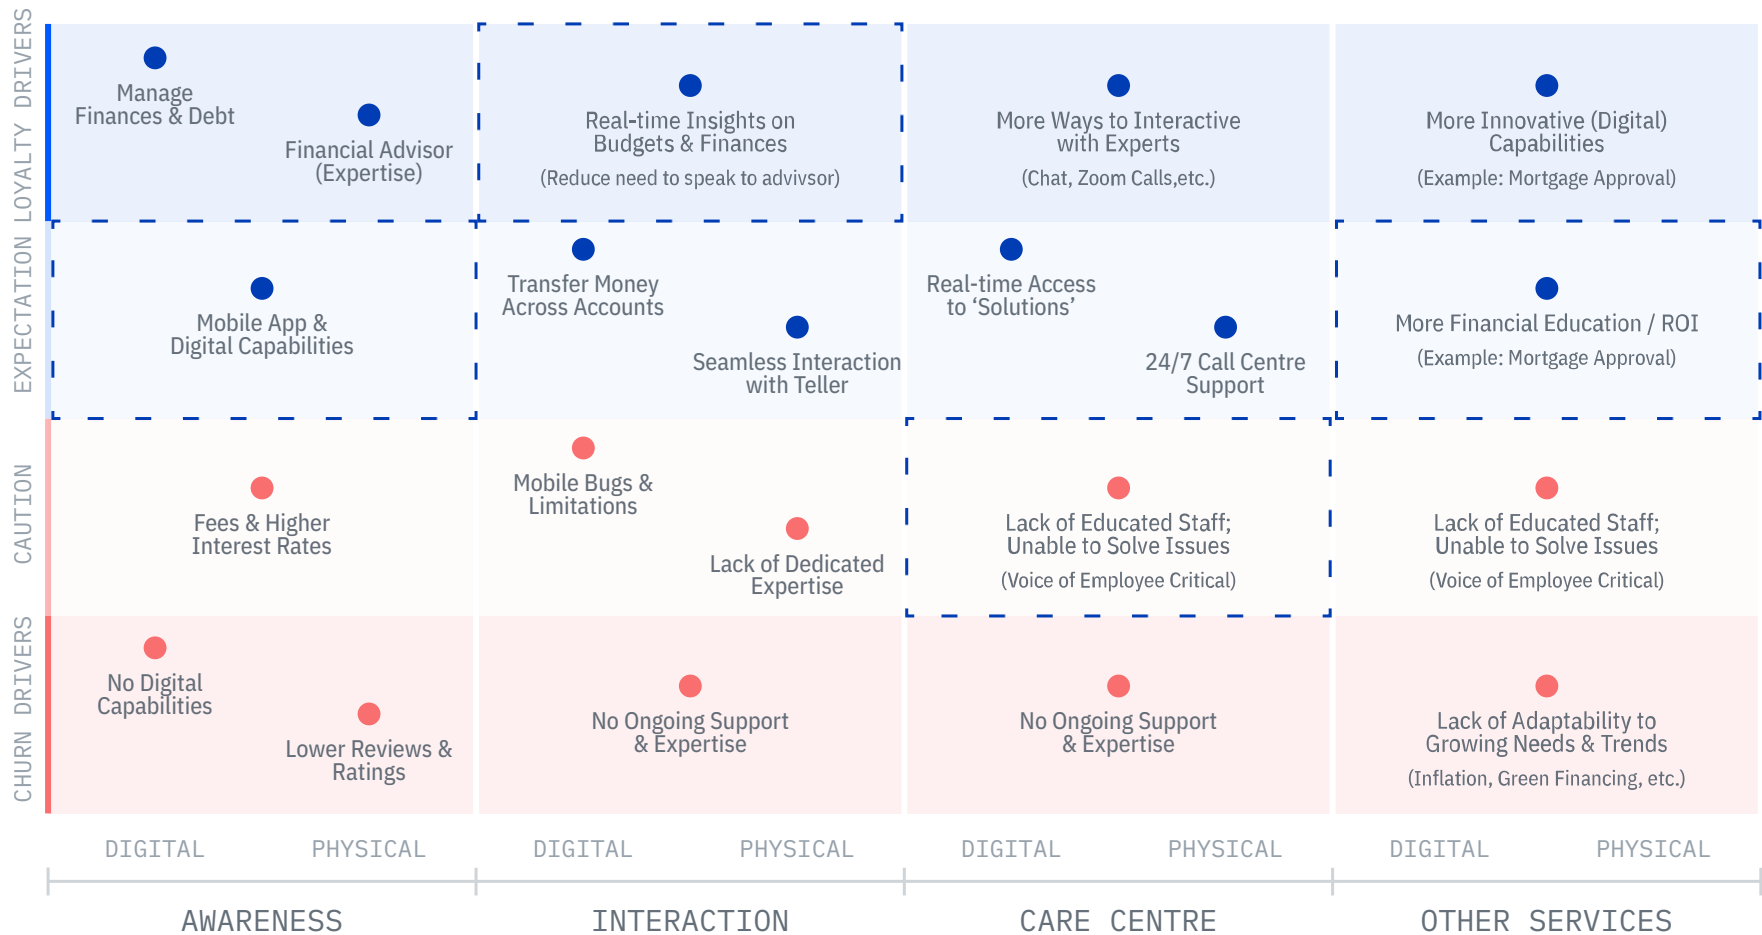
LOYALTY DRIVERS

EXPECTATION

CAUTION

CHURN DRIVERS

Manage Finances & Debt

Financial Advisor (Expertise)

Real-time Insights on Budgets & Finances

(Reduce need to speak to advivsor)

More Ways to Interactive with Experts

(Chat, Zoom Calls,etc.)

More Innovative (Digital) Capabilities

(Example: Mortgage Approval)

Mobile App & Digital Capabilities

Transfer Money Across Accounts

Seamless Interaction with Teller

Real-time Access to ‘Solutions’

24/7 Call Centre Support

More Financial Education / ROI

(Example: Mortgage Approval)

Fees & Higher Interest Rates

Mobile Bugs & Limitations

Lack of Dedicated Expertise

Lack of Educated Staff; Unable to Solve Issues

(Voice of Employee Critical)

Lack of Educated Staff; Unable to Solve Issues

(Voice of Employee Critical)

No Digital Capabilities

Lower Reviews & Ratings

No Ongoing Support & Expertise

No Ongoing Support & Expertise

Lack of Adaptability to Growing Needs & Trends

(Inflation, Green Financing, etc.)

DIGITAL PHYSICAL DIGITAL PHYSICAL DIGITAL PHYSICAL DIGITAL PHYSICAL

AWARENESS INTERACTION CARE CENTRE OTHER SERVICES